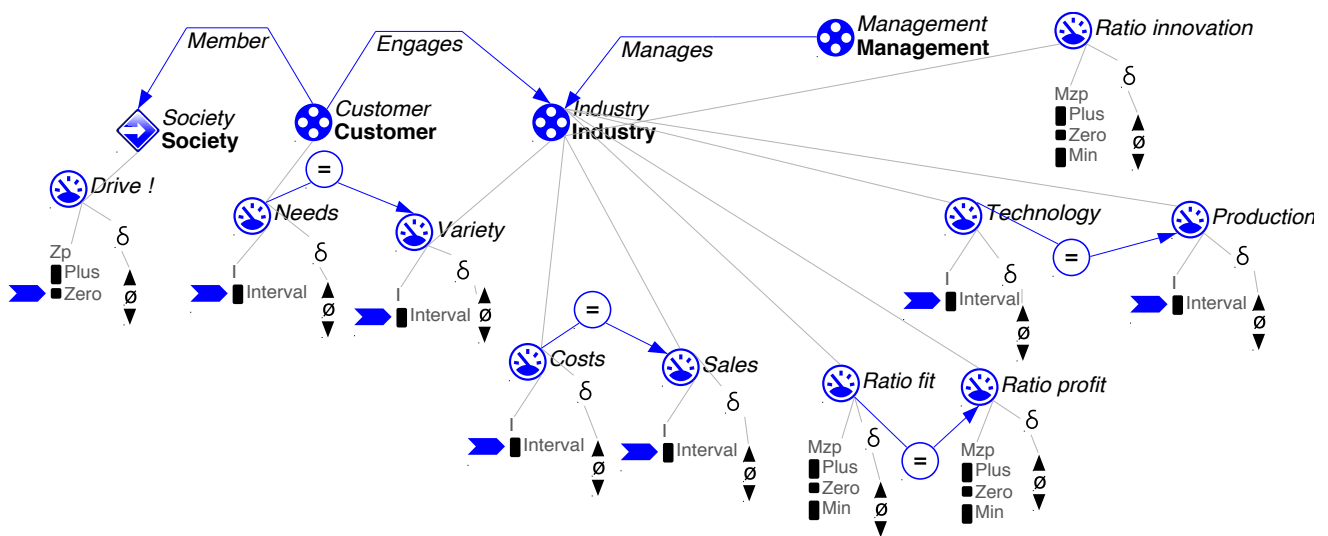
Member
Engages
Manages
Management
Management
Ratio innovation
Mzp
Plus
Zero
Min
δ
ø
Society
Society
Customer
Customer
Industry
Industry
Drive !
Zp
Plus
Zero
δ
ø
=
Needs
I
Interval
δ
ø
Variety
I
Interval
δ
ø
Technology
I
Interval
δ
ø
=
Production
I
Interval
δ
ø
=
Costs
I
Interval
δ
ø
Sales
I
Interval
δ
ø
Ratio fit
Mzp
Plus
Zero
Min
δ
ø
=
Ratio profit
Mzp
Plus
Zero
Min
δ
ø